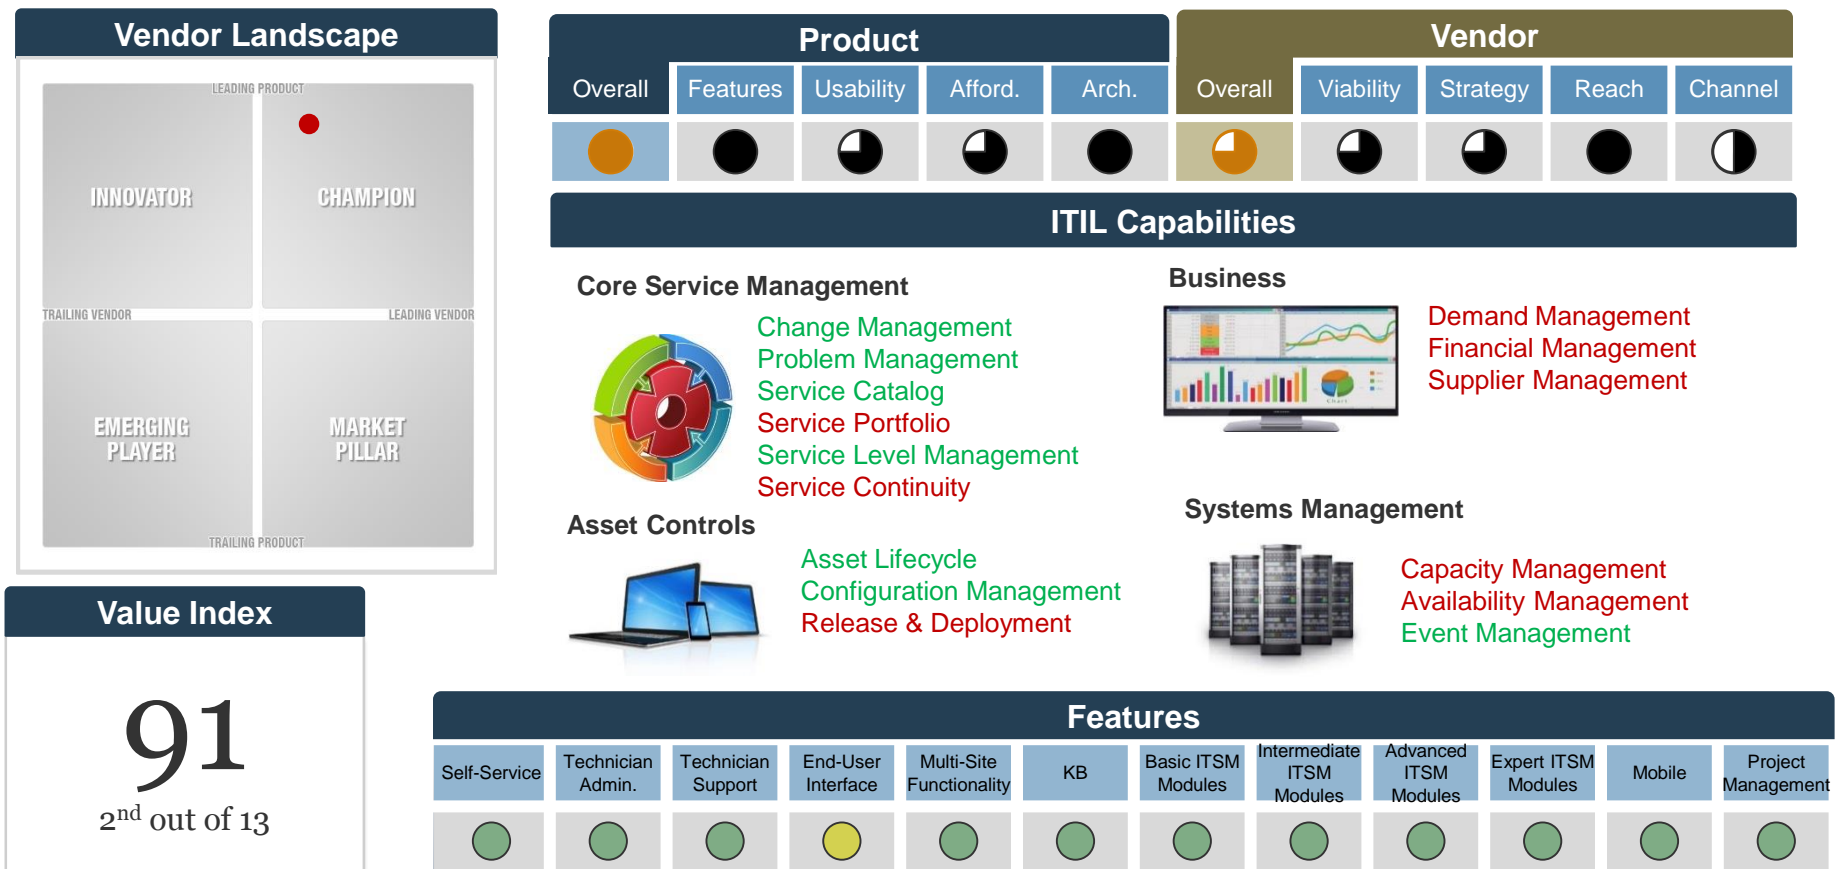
Vendor Landscape

LEADING PRODUCT
INNOVATOR
CHAMPION
TRAILING VENDOR
LEADING VENDOR
EMERGING PLAYER
MARKET PILLAR
TRAILING PRODUCT

Value Index

91

2nd out of 13

Product

Overall | Features | Usability | Afford. | Arch.

Vendor

Overall | Viability | Strategy | Reach | Channel

ITIL Capabilities

Core Service Management

Change Management
Problem Management
Service Catalog
Service Portfolio
Service Level Management
Service Continuity

Business

Demand Management
Financial Management
Supplier Management

Asset Controls

Asset Lifecycle
Configuration Management
Release & Deployment

Systems Management

Capacity Management
Availability Management
Event Management

Features

| Self-Service | Technician Admin. | Technician Support | End-User Interface | Multi-Site Functionality | KB | Basic ITSM Modules | Intermediate ITSM Modules | Advanced ITSM Modules | Expert ITSM Modules | Mobile | Project Management |
|---|---|---|---|---|---|---|---|---|---|---|---|